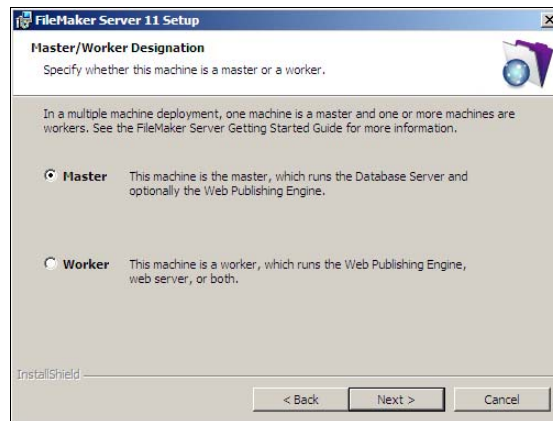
FileMaker Server 11 Setup

Master/Worker Designation

Specify whether this machine is a master or a worker.

In a multiple machine deployment, one machine is a master and one or more machines are workers. See the FileMaker Server Getting Started Guide for more information.

Master This machine is the master, which runs the Database Server and optionally the Web Publishing Engine.

Worker This machine is a worker, which runs the Web Publishing Engine, web server, or both.

InstallShield

< Back Next > Cancel